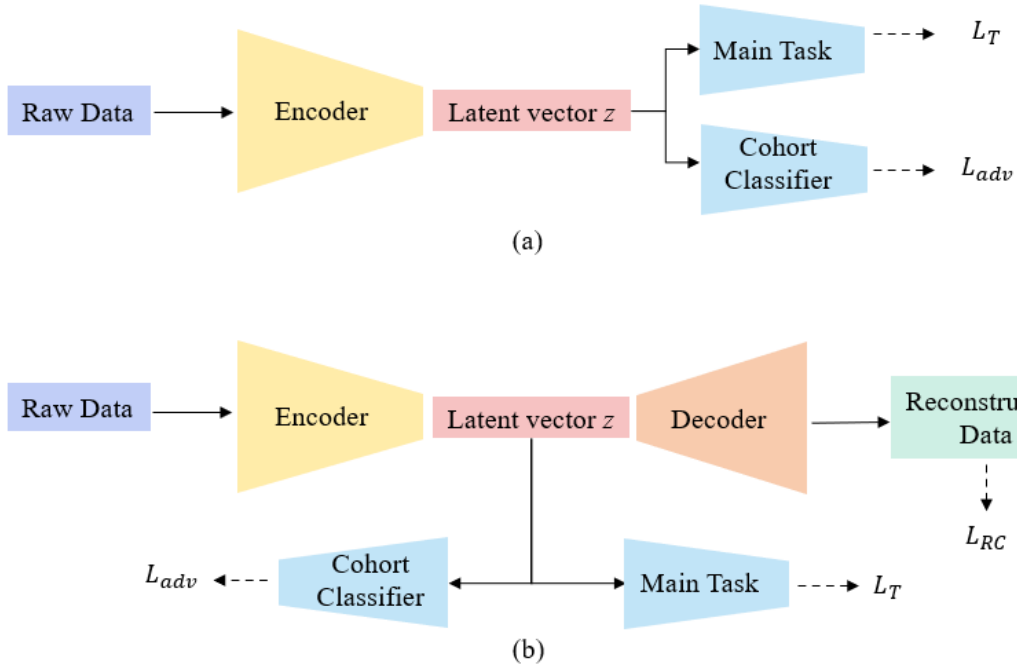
Raw Data

Encoder

Latent vector $z$

Main Task

$L_T$

Cohort Classifier

$L_{adv}$

(a)

Raw Data

Encoder

Latent vector $z$

Decoder

Reconstru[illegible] Data

$L_{RC}$

$L_{adv}$

Cohort Classifier

Main Task

$L_T$

(b)